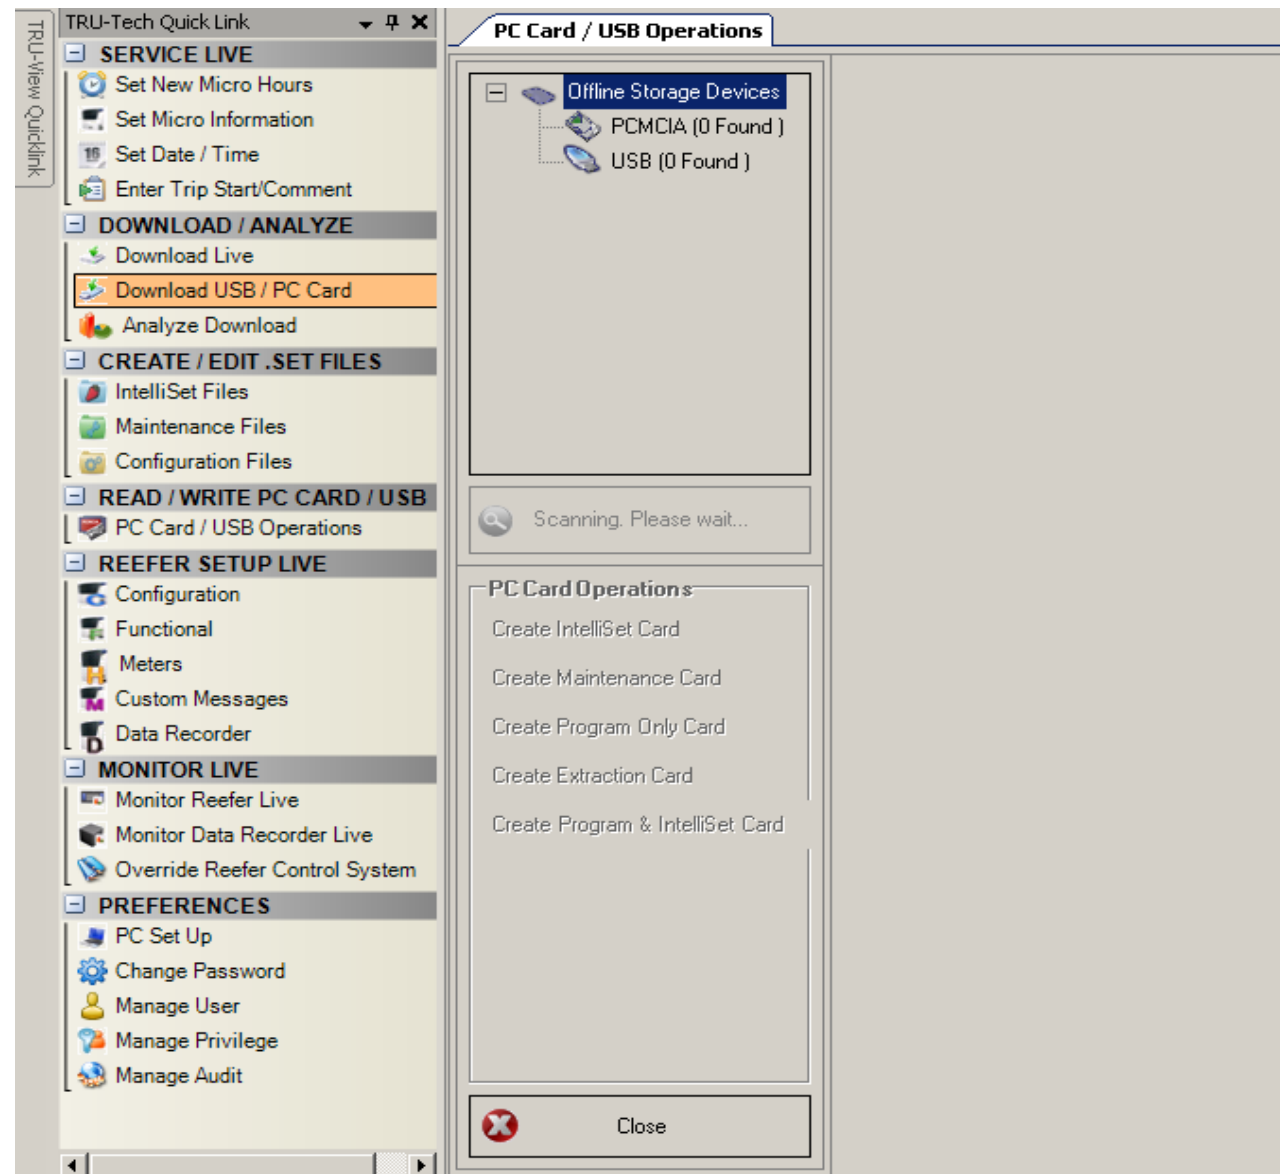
TRU-View Quicklink

TRU-Tech Quick Link

SERVICE LIVE
Set New Micro Hours
Set Micro Information
Set Date / Time
Enter Trip Start/Comment

DOWNLOAD / ANALYZE
Download Live
Download USB / PC Card
Analyze Download

CREATE / EDIT .SET FILES
IntelliSet Files
Maintenance Files
Configuration Files

READ / WRITE PC CARD / USB
PC Card / USB Operations

REEFER SETUP LIVE
Configuration
Functional
Meters
Custom Messages
Data Recorder

MONITOR LIVE
Monitor Reefer Live
Monitor Data Recorder Live
Override Reefer Control System

PREFERENCES
PC Set Up
Change Password
Manage User
Manage Privilege
Manage Audit

PC Card / USB Operations

Offline Storage Devices
PCMCIA (0 Found )
USB (0 Found )

Scanning. Please wait...

PC Card Operations
Create IntelliSet Card
Create Maintenance Card
Create Program Only Card
Create Extraction Card
Create Program & IntelliSet Card

Close